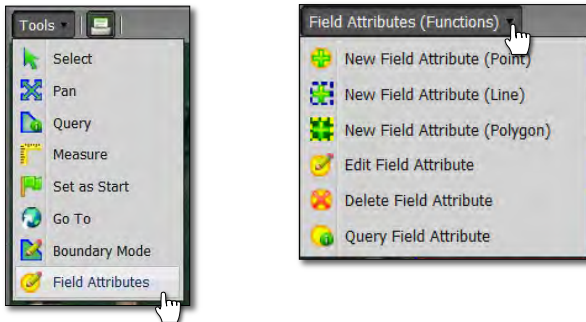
Tools

Select
Pan
Query
Measure
Set as Start
Go To
Boundary Mode
Field Attributes

Field Attributes (Functions)

New Field Attribute (Point)
New Field Attribute (Line)
New Field Attribute (Polygon)
Edit Field Attribute
Delete Field Attribute
Query Field Attribute